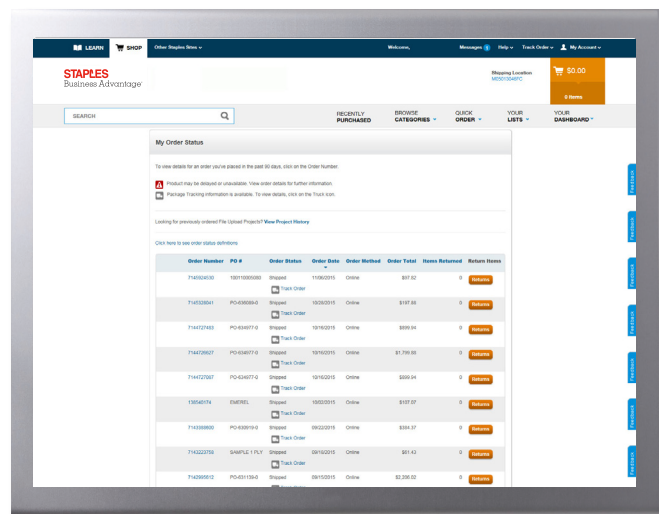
LEARN SHOP Other Staples Sites Welcome, Messages 0 Help Track Order My Account

STAPLES Business Advantage

Shipping Location ME5013046PC

$0.00
0 items

SEARCH

RECENTLY PURCHASED
BROWSE CATEGORIES
QUICK ORDER
YOUR LISTS
YOUR DASHBOARD

My Order Status

To view details for an order you've placed in the past 90 days, click on the Order Number.

Product may be delayed or unavailable. View order details for further information.

Package Tracking information is available. To view details, click on the Truck icon.

Looking for previously ordered File Upload Projects? View Project History

Click here to see order status definitions.

| Order Number | PO # | Order Status | Order Date | Order Method | Order Total | Items Returned | Return Items |
|---|---|---|---|---|---|---|---|
| 7145924030 | 100110000080 | Shipped Track Order | 11/06/2015 | Online | $37.62 | 0 | Returns |
| 7145336641 | PO-636094-0 | Shipped Track Order | 10/29/2015 | Online | $197.98 | 0 | Returns |
| 7144727483 | PO-634977-0 | Shipped Track Order | 10/16/2015 | Online | $899.94 | 0 | Returns |
| 7144726607 | PO-634977-0 | Shipped Track Order | 10/16/2015 | Online | $1,799.88 | 0 | Returns |
| 7144727067 | PO-634977-0 | Shipped Track Order | 10/16/2015 | Online | $899.94 | 0 | Returns |
| 136540174 | EMEREL | Shipped Track Order | 10/02/2015 | Online | $107.07 | 0 | Returns |
| 7143398900 | PO-630919-0 | Shipped Track Order | 09/22/2015 | Online | $384.37 | 0 | Returns |
| 7143223759 | SAMPLE 1 PLY | Shipped Track Order | 09/15/2015 | Online | $61.43 | 0 | Returns |
| 7142995812 | PO-631159-0 | Shipped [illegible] | 09/15/2015 | Online | $2,206.02 | 0 | Returns |

Feedback
Feedback
Feedback
Feedback
Feedback
Feedback
Feedback